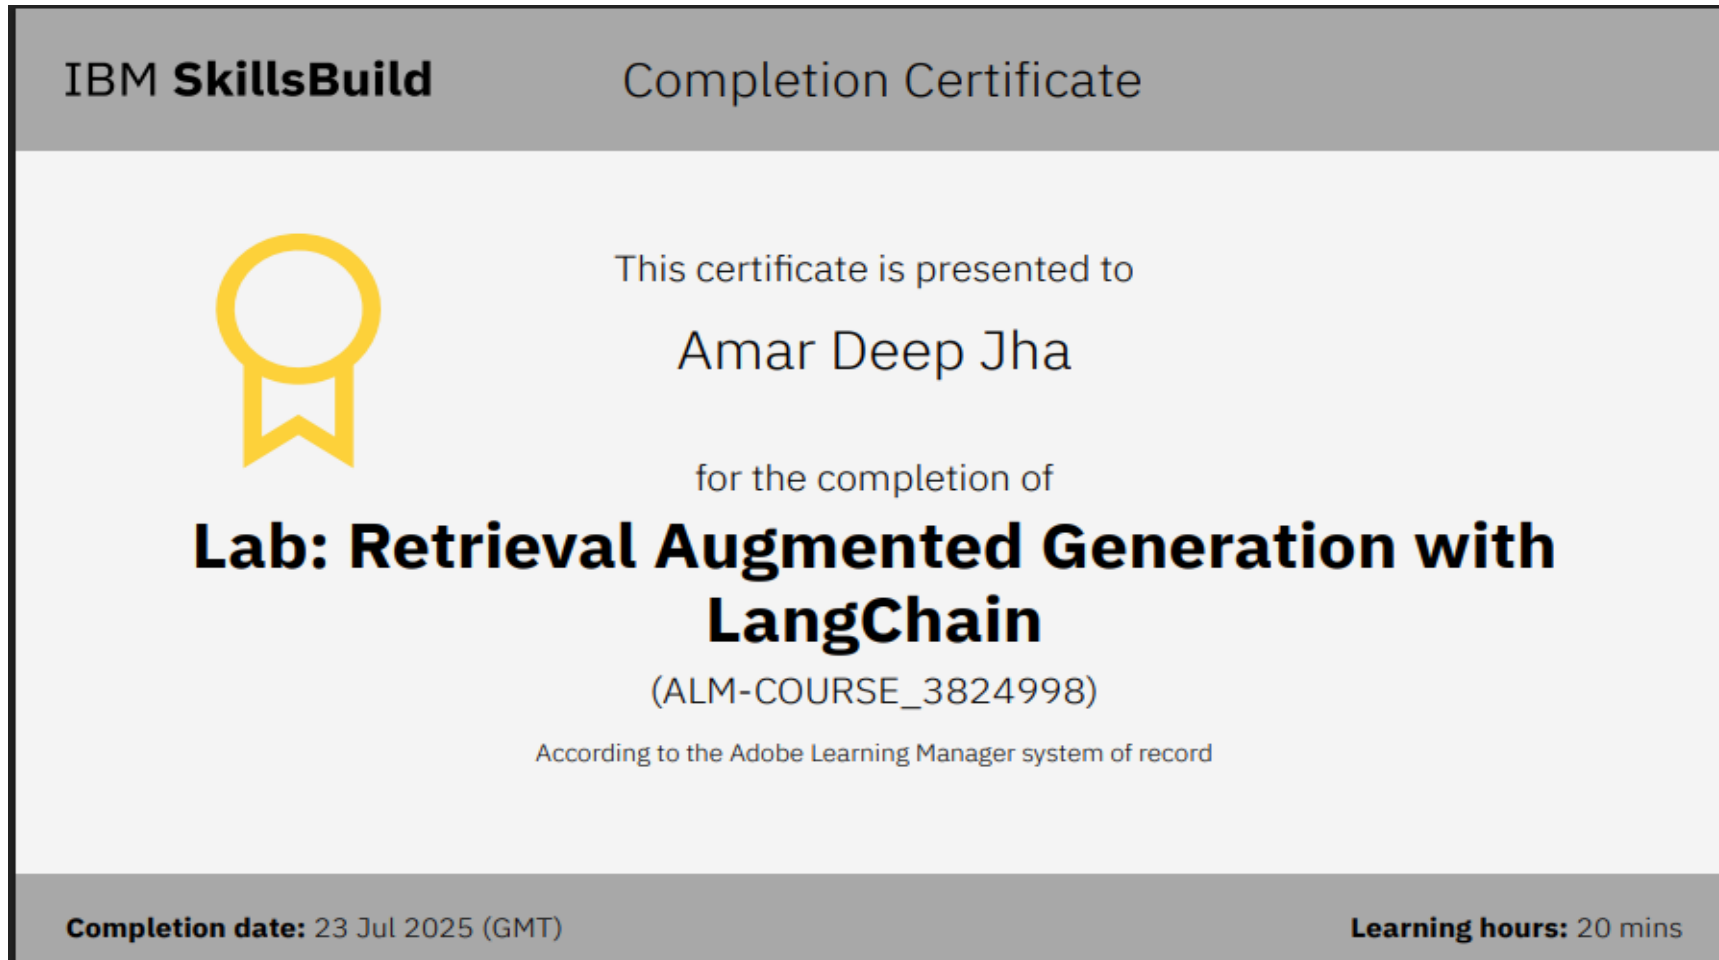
IBM SkillsBuild

Completion Certificate

This certificate is presented to

Amar Deep Jha

for the completion of

Lab: Retrieval Augmented Generation with LangChain

(ALM-COURSE_3824998)

According to the Adobe Learning Manager system of record

Completion date: 23 Jul 2025 (GMT)

Learning hours: 20 mins